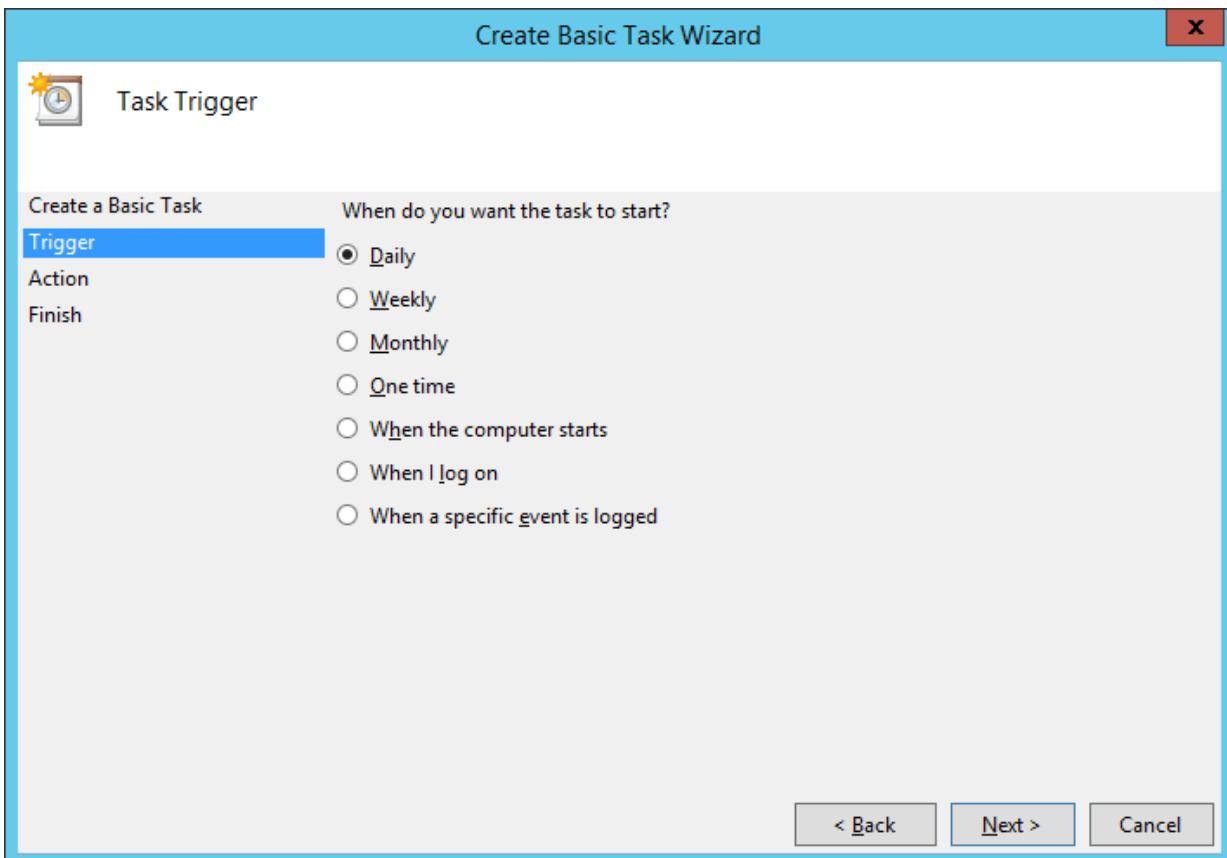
Create Basic Task Wizard

x

Task Trigger

Create a Basic Task
Trigger
Action
Finish

When do you want the task to start?

Daily

Weekly

Monthly

One time

When the computer starts

When I log on

When a specific event is logged

< Back

Next >

Cancel